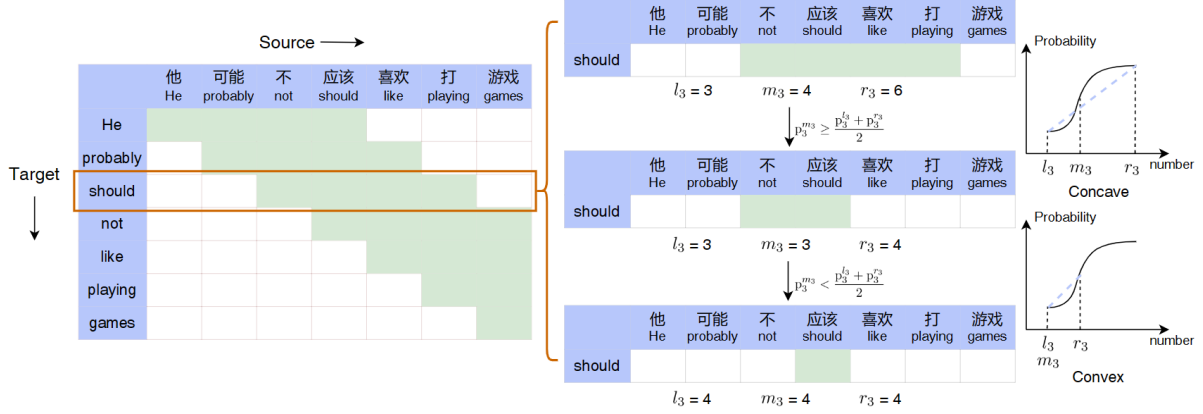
Source

|  | 他 He | 可能 probably | 不 not | 应该 should | 喜欢 like | 打 playing | 游戏 games |
|---|---|---|---|---|---|---|---|
| He | | | | | | | |
| probably | | | | | | | |
| should | | | | | | | |
| not | | | | | | | |
| like | | | | | | | |
| playing | | | | | | | |
| games | | | | | | | |

Target

|  | 他 He | 可能 probably | 不 not | 应该 should | 喜欢 like | 打 playing | 游戏 games |
|---|---|---|---|---|---|---|---|
| should | | | | | | | |

$l_3 = 3$ $m_3 = 4$ $r_3 = 6$

$p_3^{m_3} \geq \frac{p_3^{l_3} + p_3^{r_3}}{2}$

|  | 他 He | 可能 probably | 不 not | 应该 should | 喜欢 like | 打 playing | 游戏 games |
|---|---|---|---|---|---|---|---|
| should | | | | | | | |

$l_3 = 3$ $m_3 = 3$ $r_3 = 4$

$p_3^{m_3} < \frac{p_3^{l_3} + p_3^{r_3}}{2}$

|  | 他 He | 可能 probably | 不 not | 应该 should | 喜欢 like | 打 playing | 游戏 games |
|---|---|---|---|---|---|---|---|
| should | | | | | | | |

$l_3 = 4$ $m_3 = 4$ $r_3 = 4$

Probability
$l_3$ $m_3$ $r_3$ number
Concave

Probability
$l_3$ $m_3$ $r_3$ number
Convex